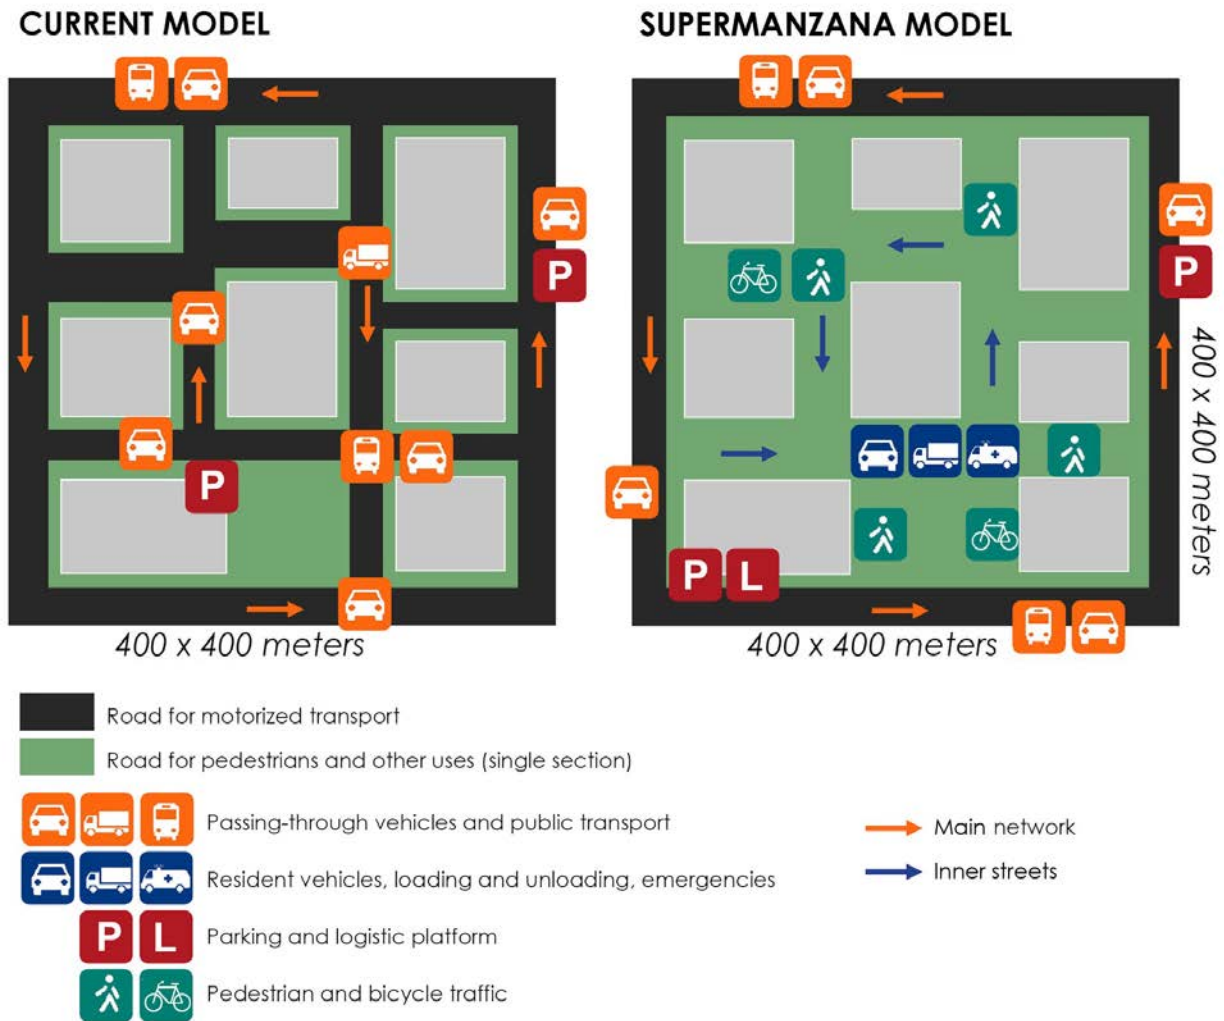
CURRENT MODEL

P

P

400 x 400 meters

SUPERMANZANA MODEL

P

P L

400 x 400 meters

400 x 400 meters

Road for motorized transport

Road for pedestrians and other uses (single section)

Passing-through vehicles and public transport

Resident vehicles, loading and unloading, emergencies

P L Parking and logistic platform

Pedestrian and bicycle traffic

Main network

Inner streets